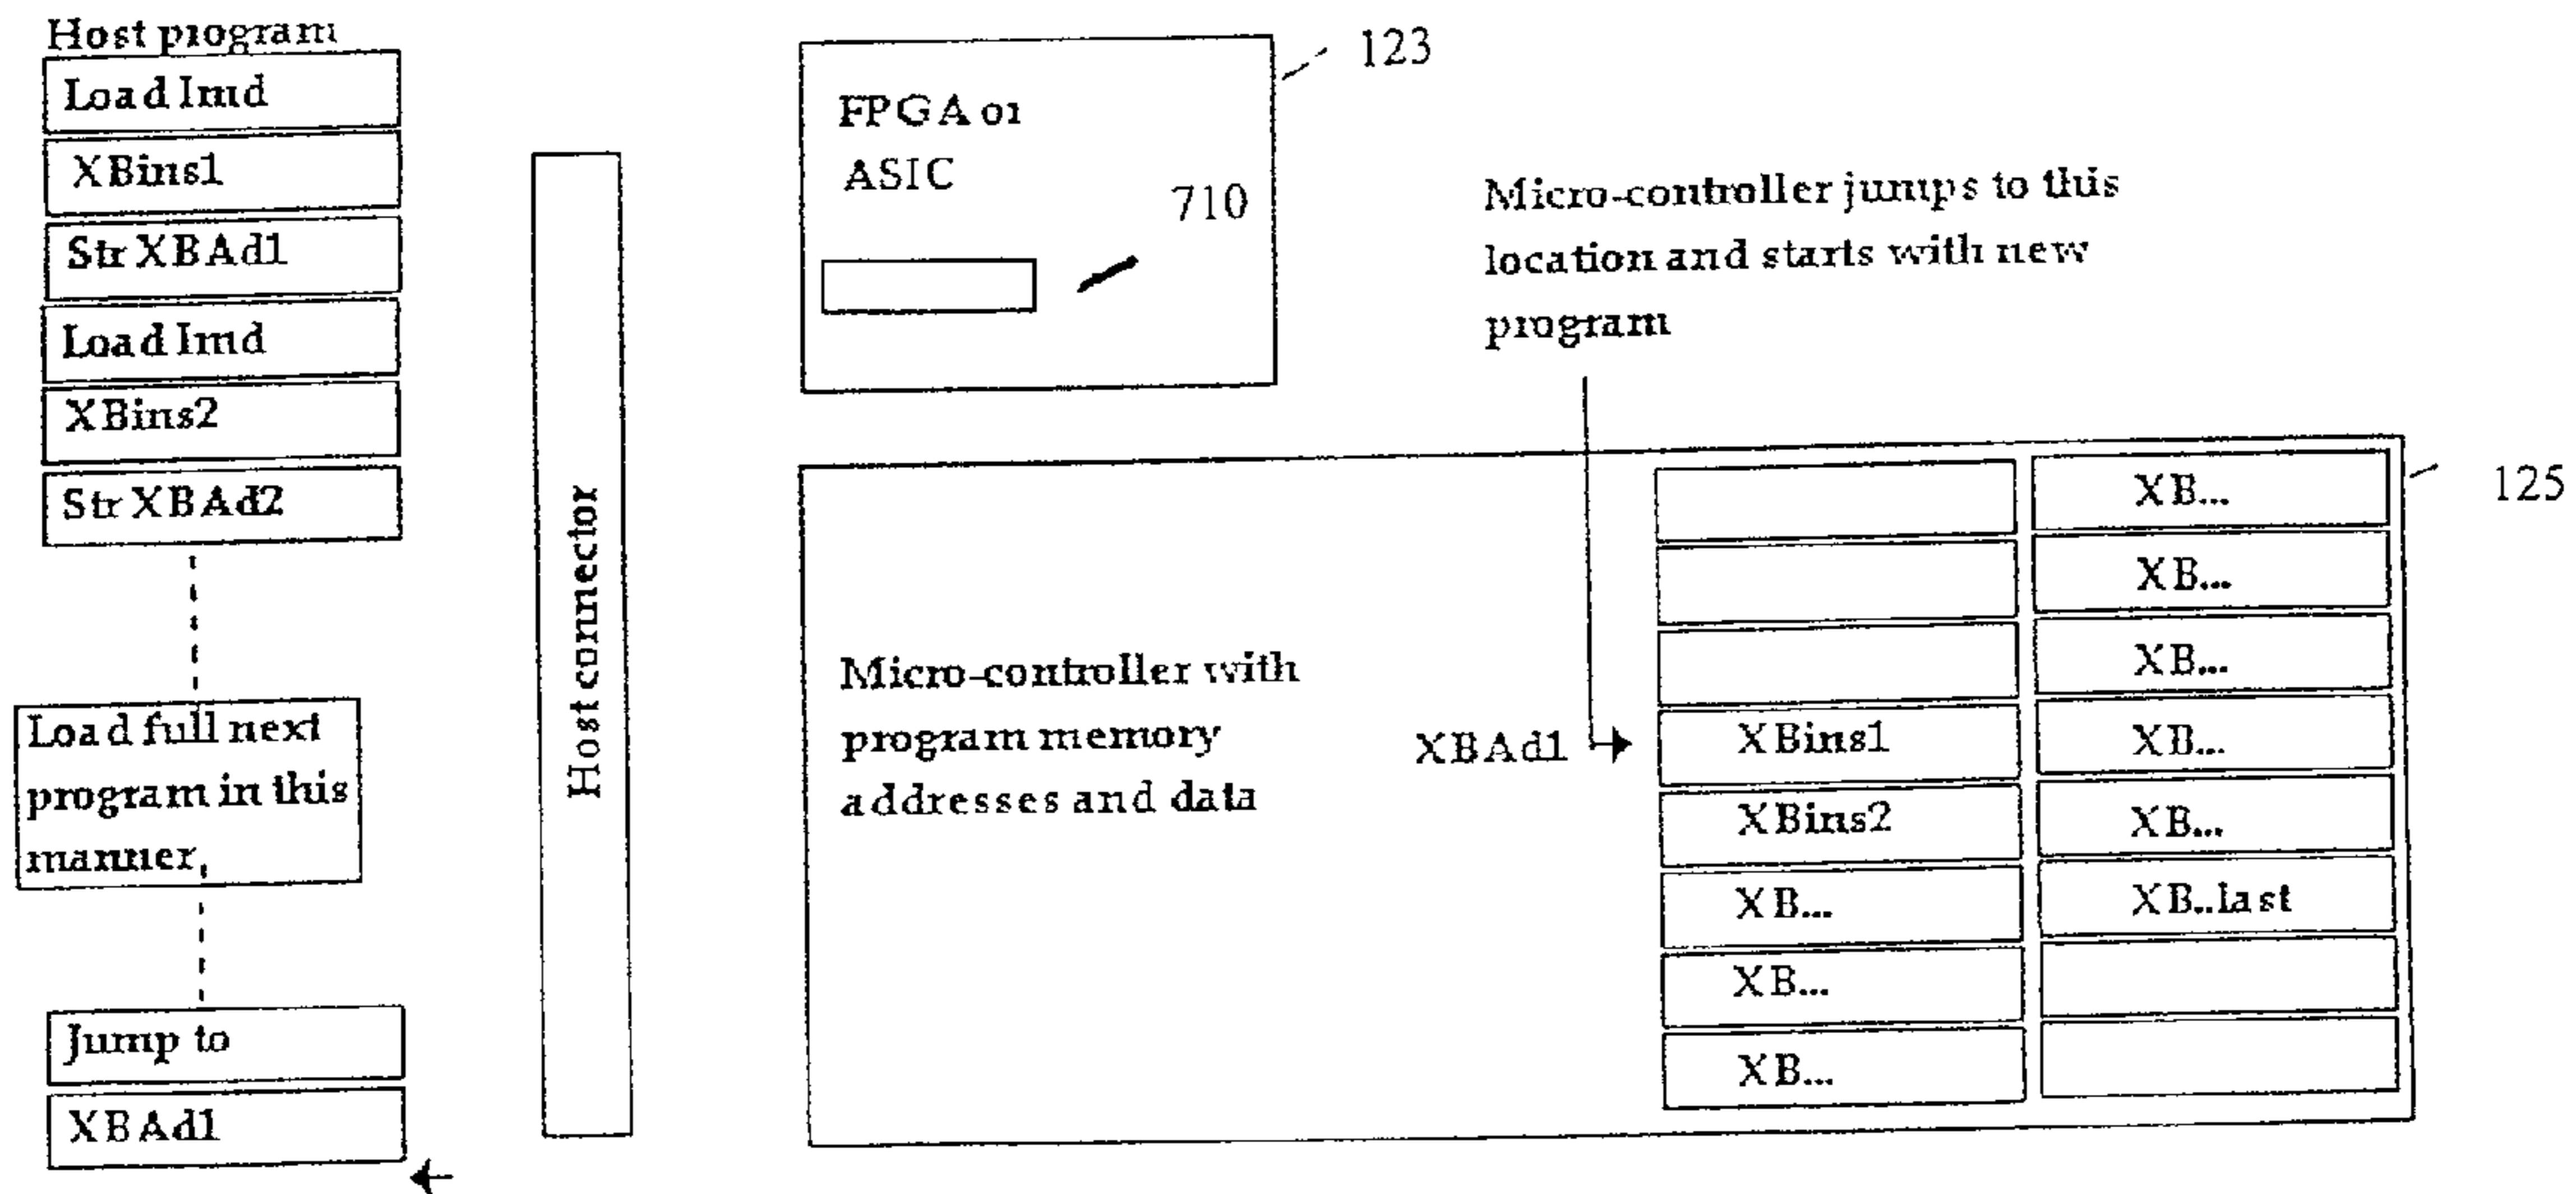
Host program

Load Imd

XBins1

Str XBAd1

Load Imd

XBins2

Str XBAd2

Load full next program in this manner,

Jump to

XBAd1

Host connector

FPGA or ASIC

710

123

Micro-controller jumps to this location and starts with new program

125

Micro-controller with program memory addresses and data

XBAd1

| | |
|---|---|
| | XB... |
| | XB... |
| | XB... |
| XBins1 | XB... |
| XBins2 | XB... |
| XB... | XB..last |
| XB... | |
| XB... | |